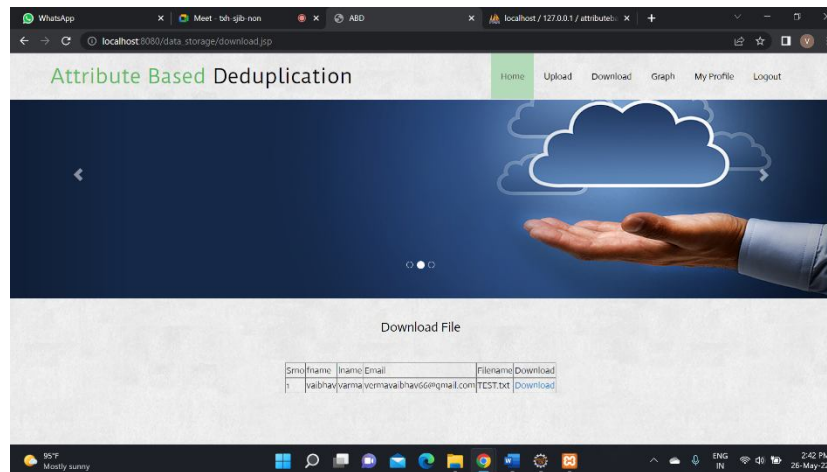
WhatsApp
Meet - txh-sjib-non
ABD
localhost / 127.0.0.1 / attributeb
localhost:8080/data_storage/download.jsp

Attribute Based Deduplication

Home Upload Download Graph My Profile Logout

Download File

| Srno | fname | lname | Email | Filename | Download |
|---|---|---|---|---|---|
| 1 | vaibhav | varma | vermavaibhav66@gmail.com | TEST.txt | Download |

95°F
Mostly sunny

ENG IN
2:42 PM
26-May-22